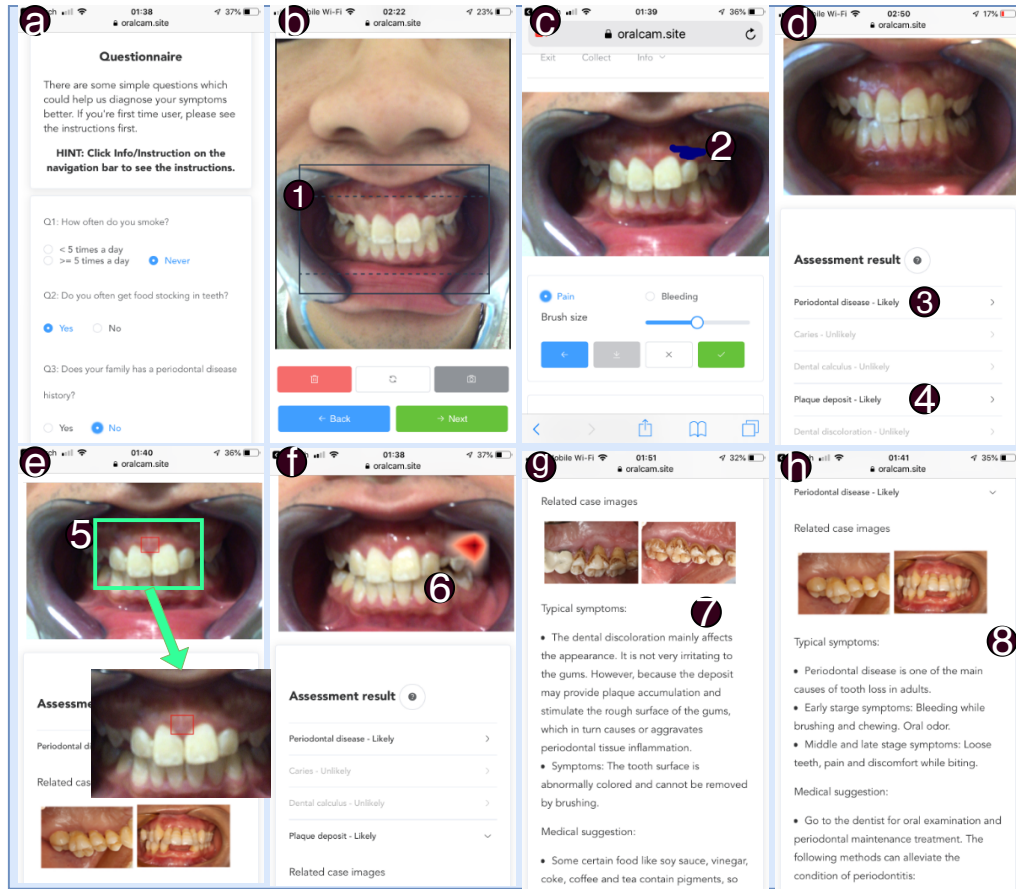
a

ch 01:38 37%
oralcam.site

Questionnaire

There are some simple questions which could help us diagnose your symptoms better. If you're first time user, please see the instructions first.

HINT: Click Info/Instruction on the navigation bar to see the instructions.

Q1: How often do you smoke?

< 5 times a day
>= 5 times a day
Never

Q2: Do you often get food stocking in teeth?

Yes
No

Q3: Does your family has a periodontal disease history?

Yes
No

b

obile Wi-Fi 02:22 23%
oralcam.site

1

← Back
→ Next

c

01:39 36%
oralcam.site

Exit Collect Info

2

Pain
Bleeding
Brush size

d

obile Wi-Fi 02:50 17%
oralcam.site

Assessment result

Periodontal disease - Likely 3
Caries - Unlikely
Dental calculus - Unlikely
Plaque deposit - Likely 4
Dental discoloration - Unlikely

e

ch 01:40 36%
oralcam.site

5

Assessm
Periodontal di
Related cas

f

01:38 37%
oralcam.site

6

Assessment result

Periodontal disease - Likely
Caries - Unlikely
Dental calculus - Unlikely
Plaque deposit - Likely
Related case images

g

obile Wi-Fi 01:51 32%
oralcam.site

Related case images

Typical symptoms: 7

• The dental discoloration mainly affects the appearance. It is not very irritating to the gums. However, because the deposit may provide plaque accumulation and stimulate the rough surface of the gums, which in turn causes or aggravates periodontal tissue inflammation.
• Symptoms: The tooth surface is abnormally colored and cannot be removed by brushing.

Medical suggestion:

• Some certain food like soy sauce, vinegar, coke, coffee and tea contain pigments, so

h

01:41 35%
oralcam.site

Periodontal disease - Likely

Related case images

Typical symptoms: 8

• Periodontal disease is one of the main causes of tooth loss in adults.
• Early starge symptoms: Bleeding while brushing and chewing. Oral odor.
• Middle and late stage symptoms: Loose teeth, pain and discomfort while biting.

Medical suggestion:

• Go to the dentist for oral examination and periodontal maintenance treatment. The following methods can alleviate the condition of periodontitis: